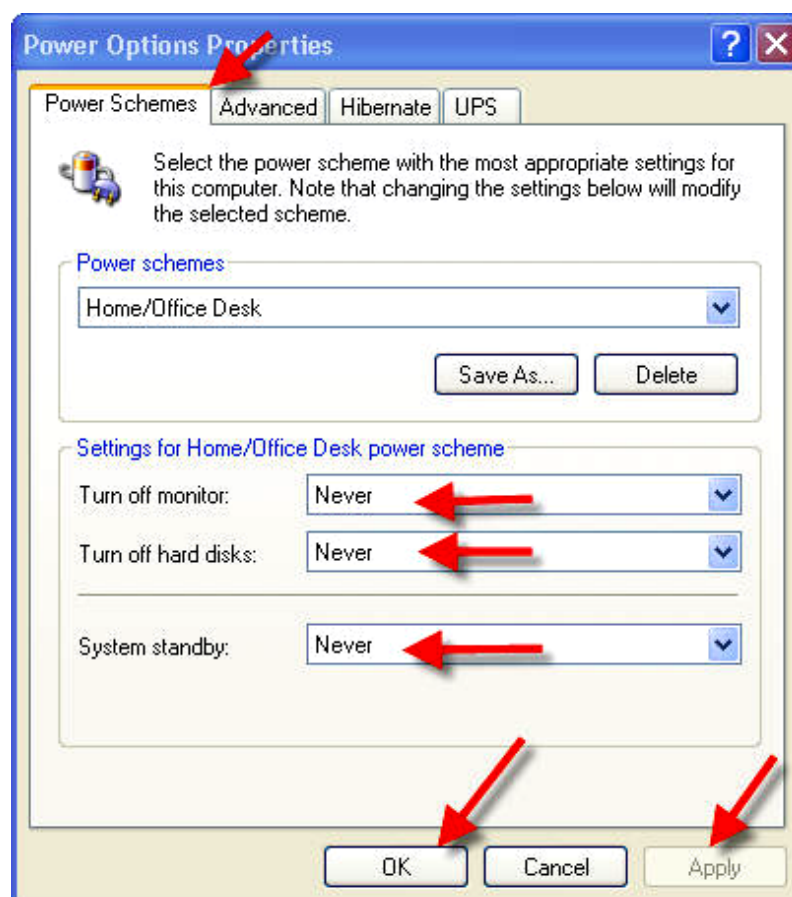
Power Options Properties

?

Power Schemes | Advanced | Hibernate | UPS

Select the power scheme with the most appropriate settings for this computer. Note that changing the settings below will modify the selected scheme.

Power schemes

Home/Office Desk

Save As...

Delete

Settings for Home/Office Desk power scheme

Turn off monitor: Never

Turn off hard disks: Never

System standby: Never

OK

Cancel

Apply